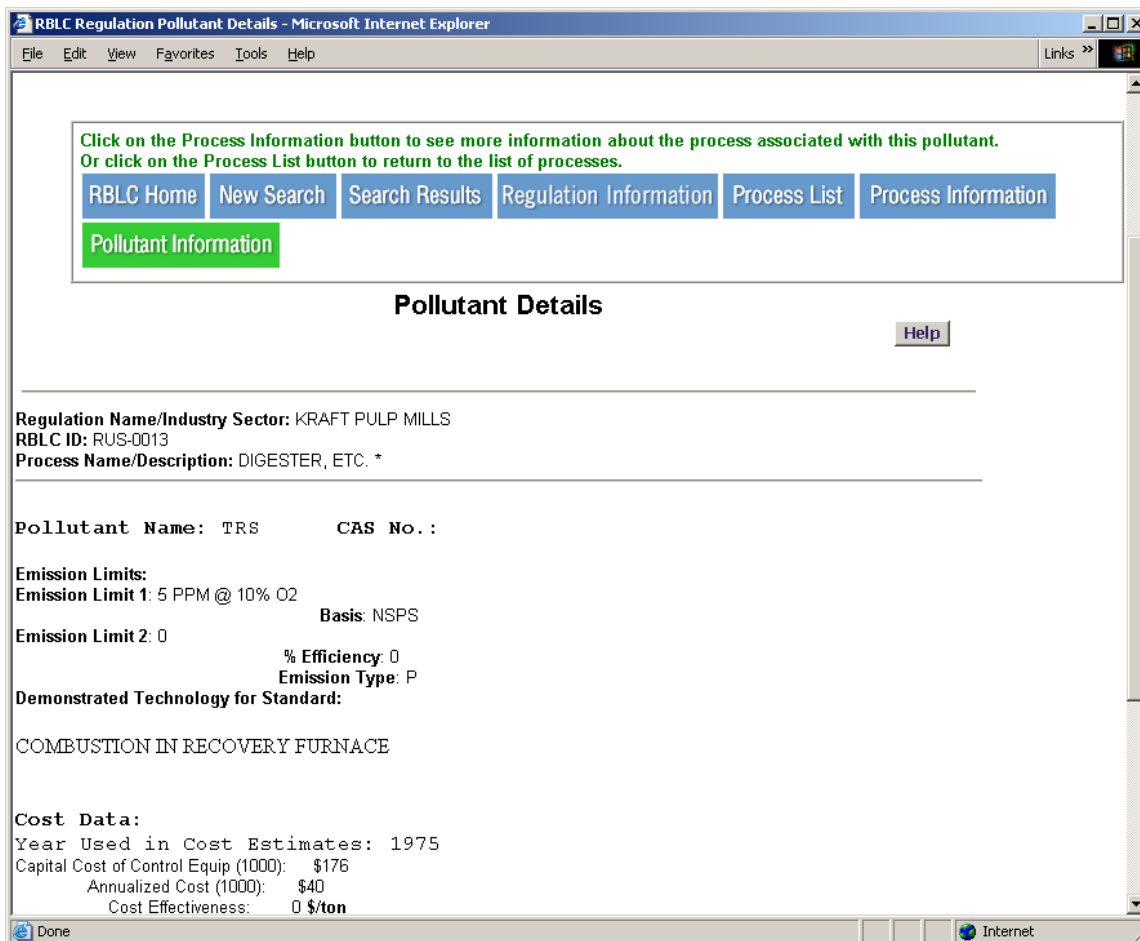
RBLC Regulation Pollutant Details - Microsoft Internet Explorer

File Edit View Favorites Tools Help

Links »

Click on the Process Information button to see more information about the process associated with this pollutant.
Or click on the Process List button to return to the list of processes.

RBLC Home | New Search | Search Results | Regulation Information | Process List | Process Information

Pollutant Information

Pollutant Details

Help

Regulation Name/Industry Sector: KRAFT PULP MILLS
RBLC ID: RUS-0013
Process Name/Description: DIGESTER, ETC. *

Pollutant Name: TRS CAS No.:

Emission Limits:
Emission Limit 1: 5 PPM @ 10% O2
Basis: NSPS
Emission Limit 2: 0
% Efficiency: 0
Emission Type: P
Demonstrated Technology for Standard:

COMBUSTION IN RECOVERY FURNACE

Cost Data:
Year Used in Cost Estimates: 1975
Capital Cost of Control Equip (1000): $176
Annualized Cost (1000): $40
Cost Effectiveness: 0 $/ton

Done

Internet